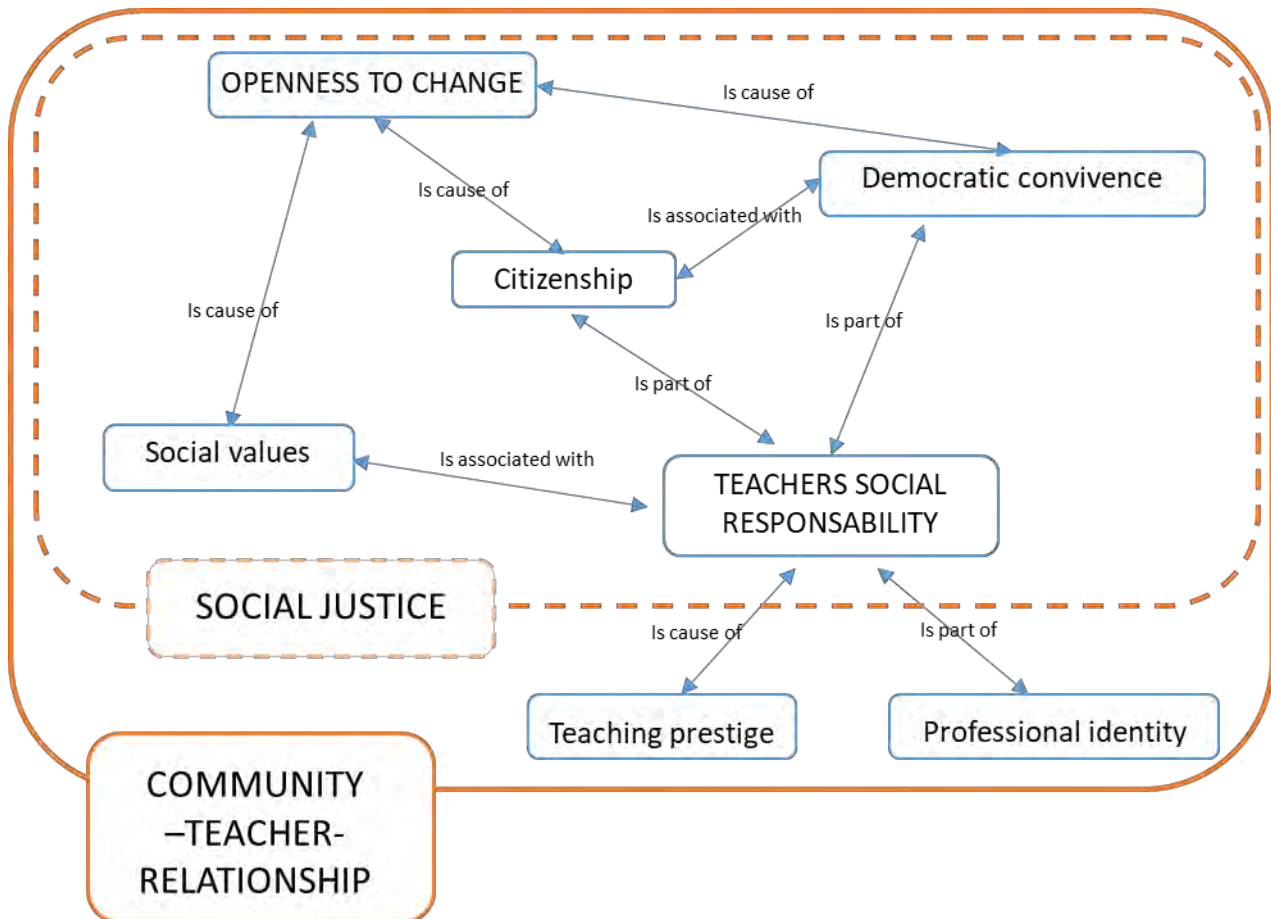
OPENNESS TO CHANGE

Is cause of

Democratic convivence

Is cause of

Is associated with

Citizenship

Is cause of

Is part of

Is part of

Social values

Is associated with

TEACHERS SOCIAL RESPONSABILITY

SOCIAL JUSTICE

Is cause of

Is part of

Teaching prestige

Professional identity

COMMUNITY –TEACHER-RELATIONSHIP